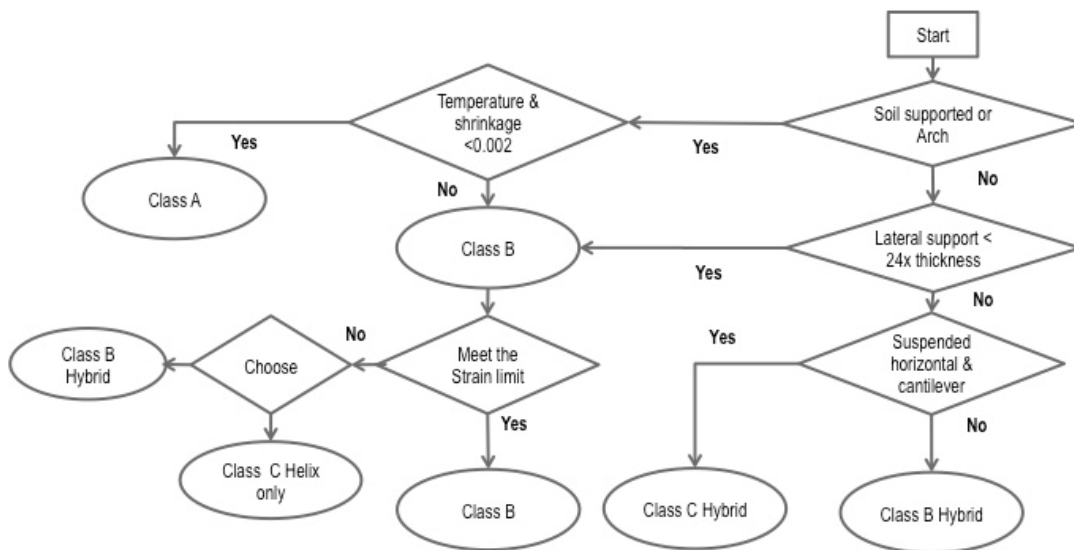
Start

Soil supported or Arch

Yes

Temperature & shrinkage <0.002

Yes

Class A

No

No

Class B

Lateral support < 24x thickness

Yes

No

No

Class B Hybrid

Choose

Meet the Strain limit

Yes

Suspended horizontal & cantilever

Yes

No

Class C Helix only

Class B

Class C Hybrid

Class B Hybrid